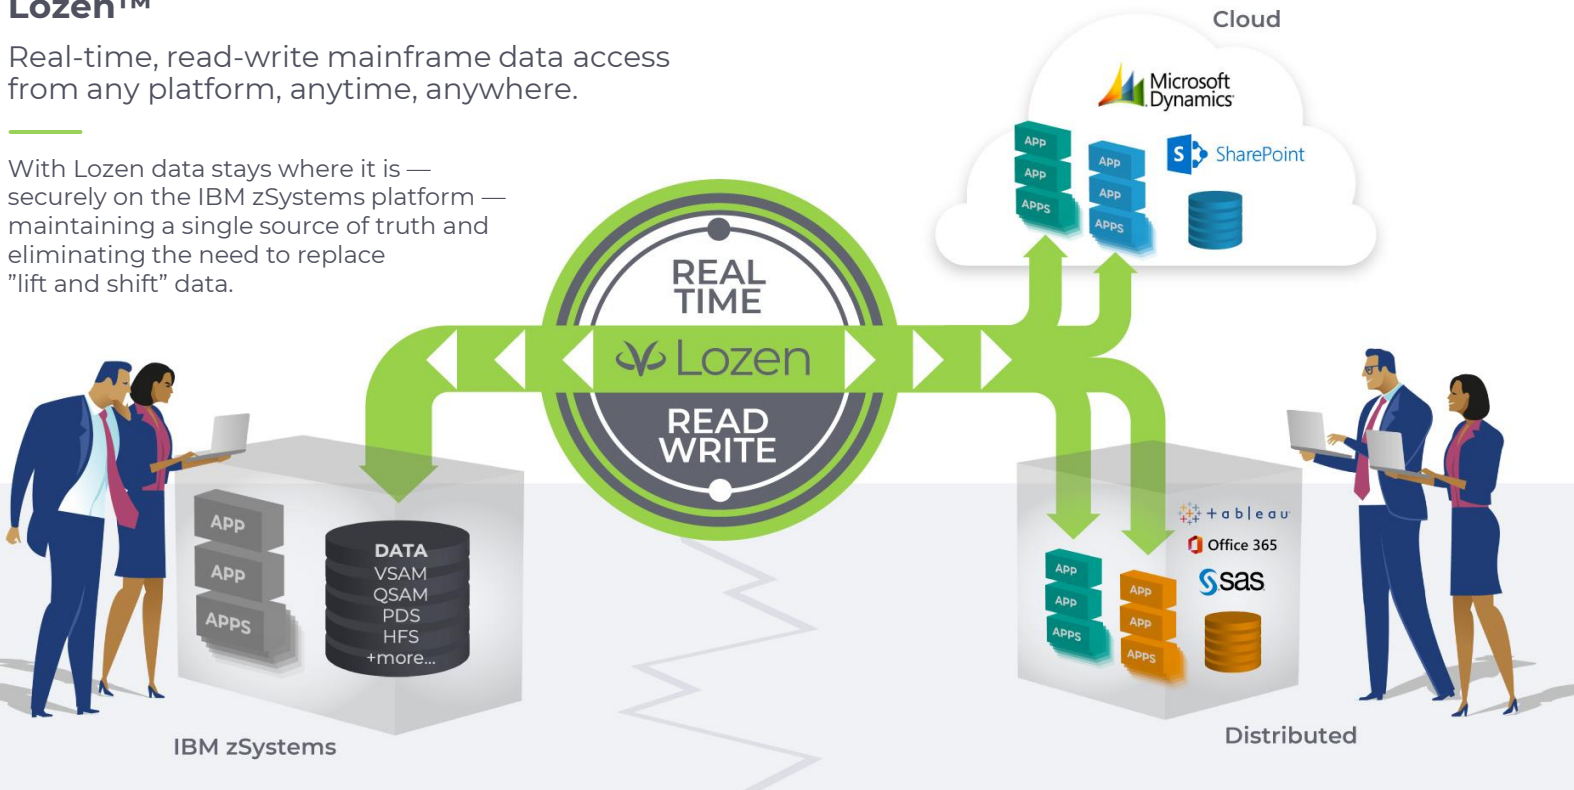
Lozen™

Real-time, read-write mainframe data access from any platform, anytime, anywhere.

With Lozen data stays where it is — securely on the IBM zSystems platform — maintaining a single source of truth and eliminating the need to replace "lift and shift" data.

Cloud

Microsoft Dynamics

SharePoint

APP
APP
APPS

APP
APP
APPS

REAL TIME

Lozen

READ WRITE

APP
APP
APPS

DATA
VSAM
QSAM
PDS
HFS
+more...

IBM zSystems

tableau

Office 365

sas

APP
APP
APPS

APP
APP
APPS

Distributed